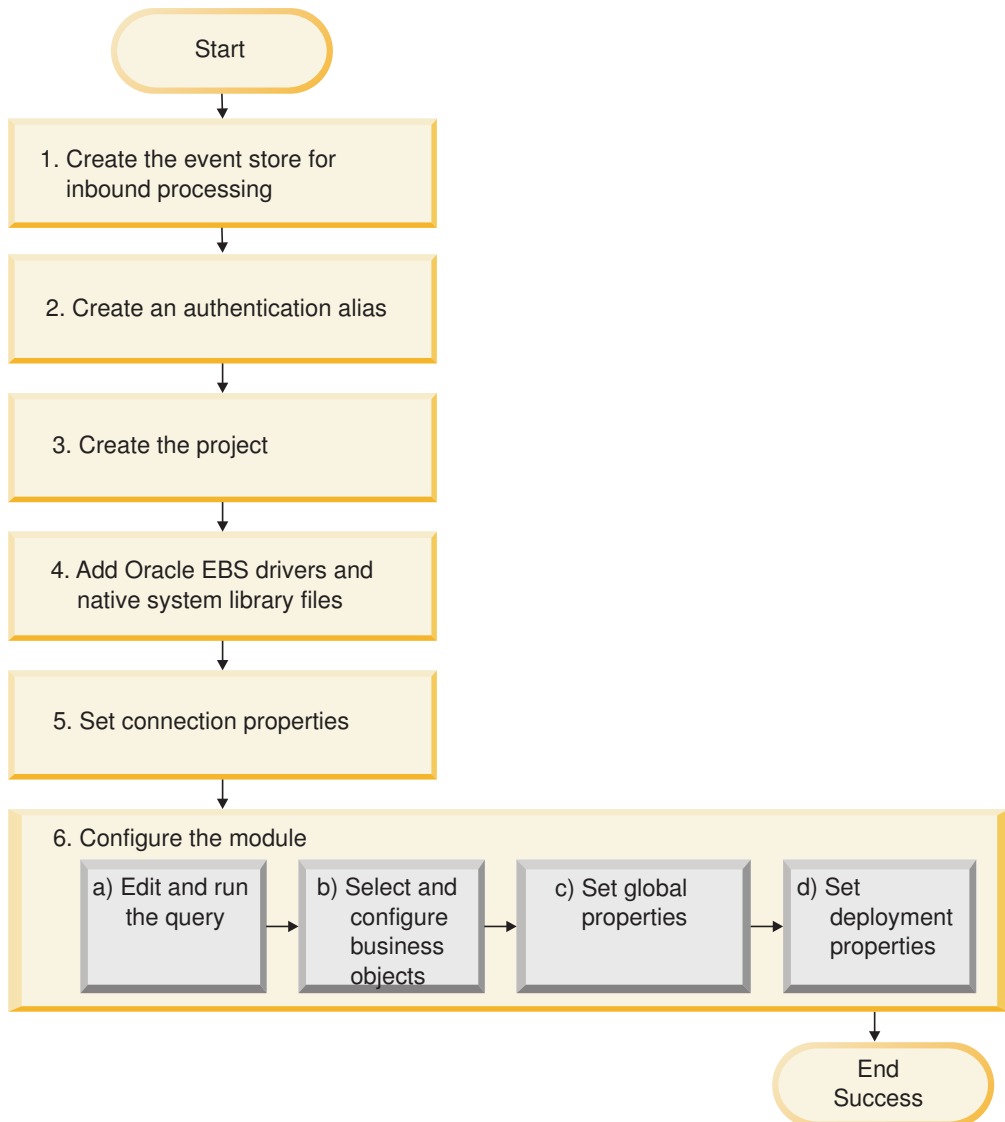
Start

1. Create the event store for inbound processing

2. Create an authentication alias

3. Create the project

4. Add Oracle EBS drivers and native system library files

5. Set connection properties

6. Configure the module

a) Edit and run the query

b) Select and configure business objects

c) Set global properties

d) Set deployment properties

End Success